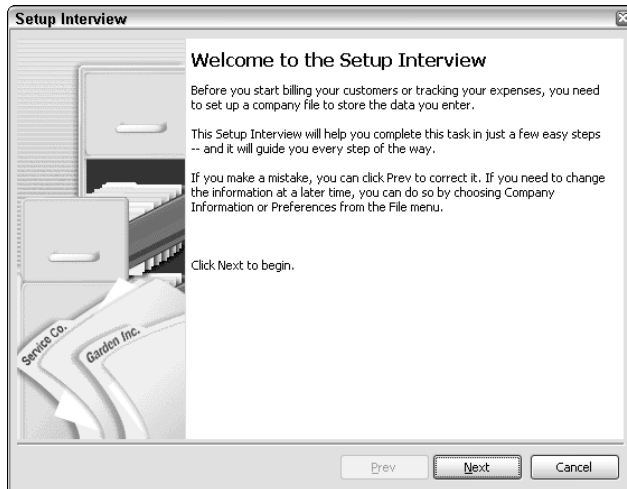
Setup Interview

Welcome to the Setup Interview

Before you start billing your customers or tracking your expenses, you need to set up a company file to store the data you enter.

This Setup Interview will help you complete this task in just a few easy steps -- and it will guide you every step of the way.

If you make a mistake, you can click Prev to correct it. If you need to change the information at a later time, you can do so by choosing Company Information or Preferences from the File menu.

Click Next to begin.

Service Co.

Garden Inc.

Prev

Next

Cancel